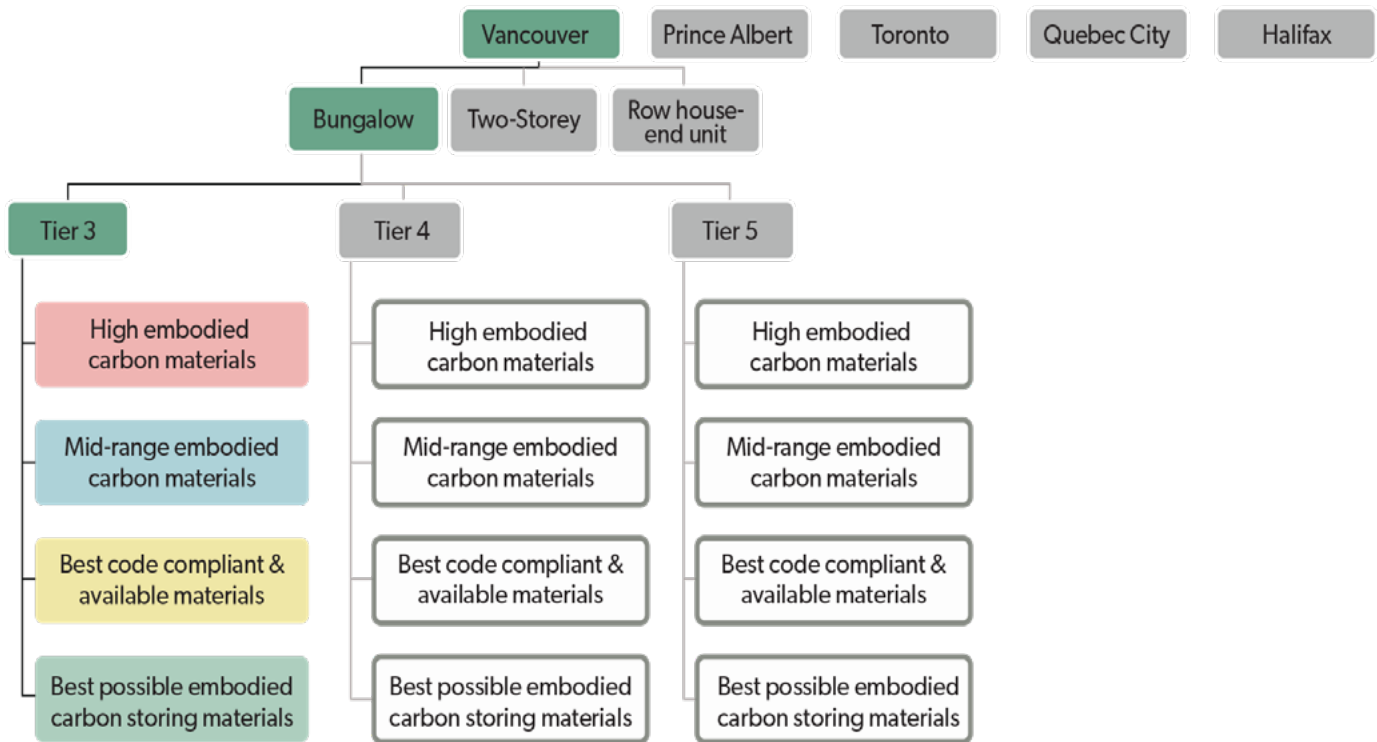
Vancouver
Prince Albert
Toronto
Quebec City
Halifax

Bungalow
Two-Storey
Row house-end unit

Tier 3

High embodied carbon materials

Mid-range embodied carbon materials

Best code compliant & available materials

Best possible embodied carbon storing materials

Tier 4

High embodied carbon materials

Mid-range embodied carbon materials

Best code compliant & available materials

Best possible embodied carbon storing materials

Tier 5

High embodied carbon materials

Mid-range embodied carbon materials

Best code compliant & available materials

Best possible embodied carbon storing materials